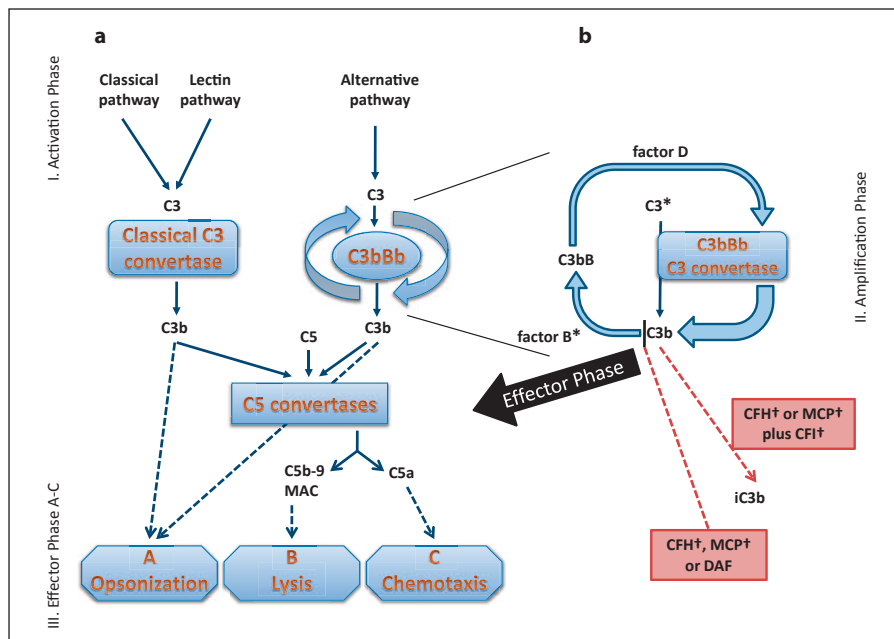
a

b

I. Activation Phase

Classical pathway

Lectin pathway

Alternative pathway

C3

Classical C3 convertase

C3

C3bBb

C3b

C5

C3b

C5 convertases

C5b-9 MAC

C5a

III. Effector Phase A-C

A Opsonization

B Lysis

C Chemotaxis

factor D

C3*

C3bB

C3bBb C3 convertase

II. Amplification Phase

factor B*

C3b

Effector Phase

CFH† or MCP† plus CFI†

iC3b

CFH†, MCP† or DAF